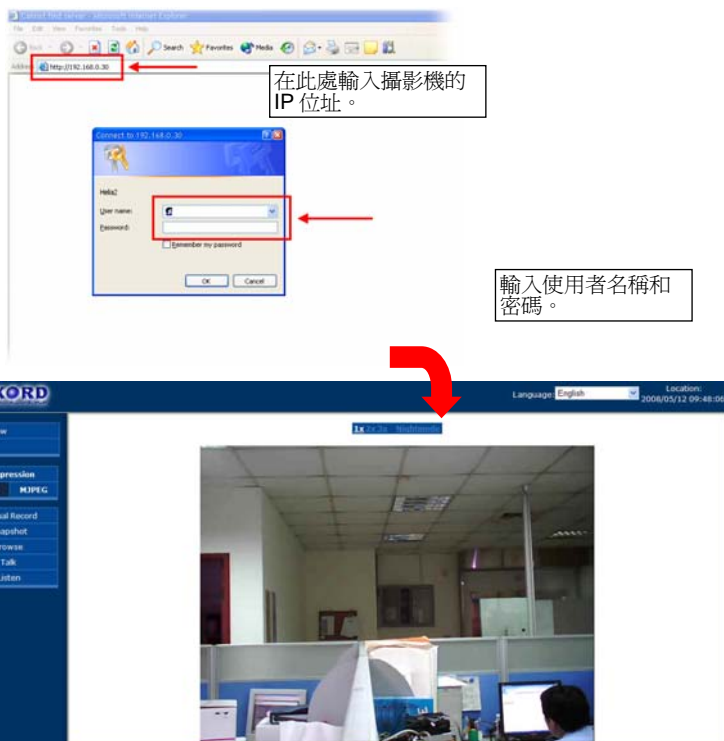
Cannot find server - Microsoft Internet Explorer

File Edit View Favorites Tools Help

Back Search Favorites Media

Address http://192.168.0.30

在此處輸入攝影機的 IP 位址。

Connect to 192.168.0.30

Helia2

User name:

Password:

Remember my password

OK Cancel

輸入使用者名稱和密碼。

KORD

Language: English

Location: 2008/05/12 09:48:06

1x 2x 3x Nightmode

ew

pression

MJPEG

al Record

apshot

rowse

Talk

isten